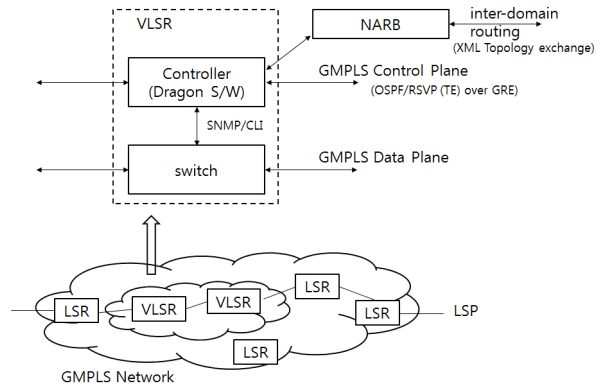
VLSR

NARB

inter-domain routing
(XML Topology exchange)

Controller
(Dragon S/W)

GMPLS Control Plane
(OSPF/RSVP (TE) over GRE)

SNMP/CLI

switch

GMPLS Data Plane

LSR

VLSR

VLSR

LSR

LSR

LSP

LSR

GMPLS Network